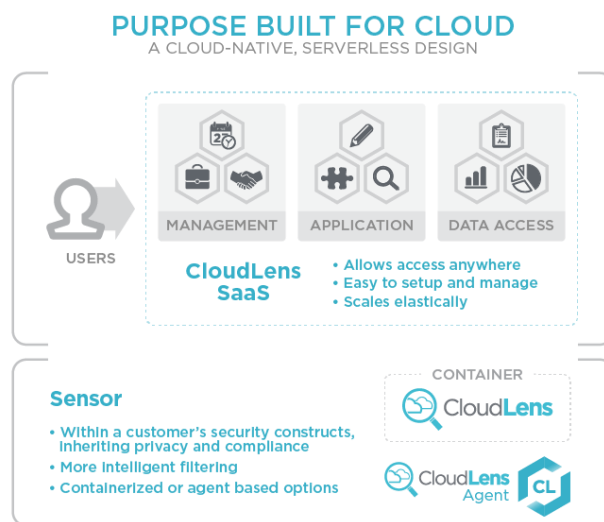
PURPOSE BUILT FOR CLOUD
A CLOUD-NATIVE, SERVERLESS DESIGN

USERS

27

MANAGEMENT

APPLICATION

DATA ACCESS

CloudLens SaaS

• Allows access anywhere
• Easy to setup and manage
• Scales elastically

Sensor

• Within a customer's security constructs, inheriting privacy and compliance
• More intelligent filtering
• Containerized or agent based options

CONTAINER

CloudLens

CloudLens Agent

CL